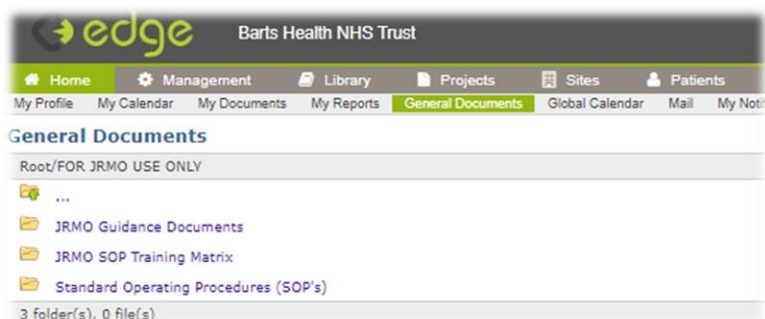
edge Barts Health NHS Trust

Home Management Library Projects Sites Patients

My Profile My Calendar My Documents My Reports General Documents Global Calendar Mail My Not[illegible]

General Documents

Root/FOR JRMO USE ONLY

...

JRMO Guidance Documents

JRMO SOP Training Matrix

Standard Operating Procedures (SOP's)

3 folder(s), 0 file(s)